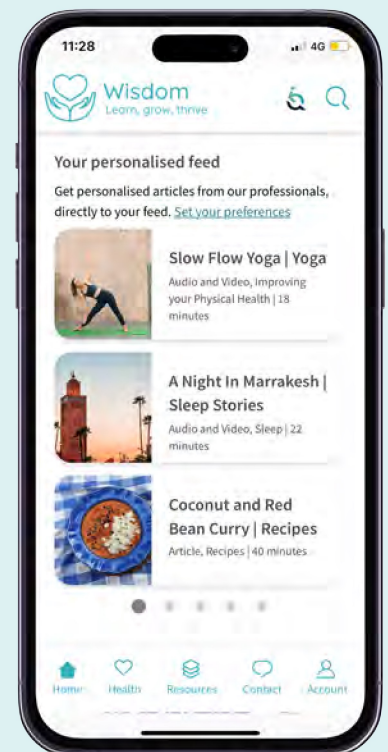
11:28

4G

Wisdom
Learn, grow, thrive

Your personalised feed

Get personalised articles from our professionals, directly to your feed. Set your preferences

Slow Flow Yoga | Yoga

Audio and Video, Improving your Physical Health | 18 minutes

A Night In Marrakesh | Sleep Stories

Audio and Video, Sleep | 22 minutes

Coconut and Red Bean Curry | Recipes

Article, Recipes | 40 minutes

Home Health Resources Contact Account